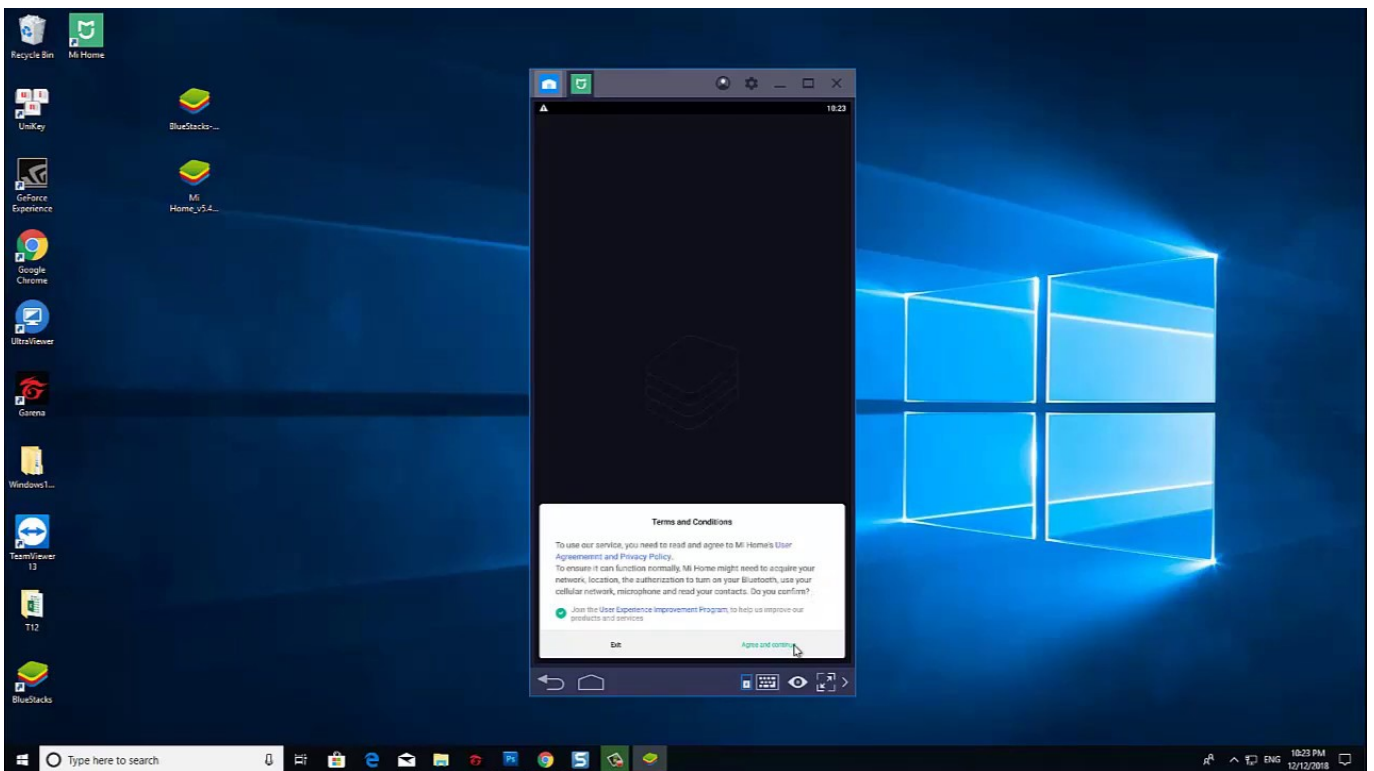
Recycle Bin

Mi Home

UniKey

BlueStacks-...

GeForce Experience

Mi Home_v5.4...

Google Chrome

UltraViewer

Garena

Windows1...

TeamViewer 13

T12

BlueStacks

10:23

Terms and Conditions

To use our service, you need to read and agree to Mi Home's User Agreemennt and Privacy Policy.
To ensure it can function normally, Mi Home might need to acquire your network, location, the authorization to turn on your Bluetooth, use your cellular network, microphone and read your contacts. Do you confirm?

Join the User Experience Improvement Program, to help us improve our products and services

Exit

Agree and continue

Type here to search

ENG

10:23 PM
12/12/2018